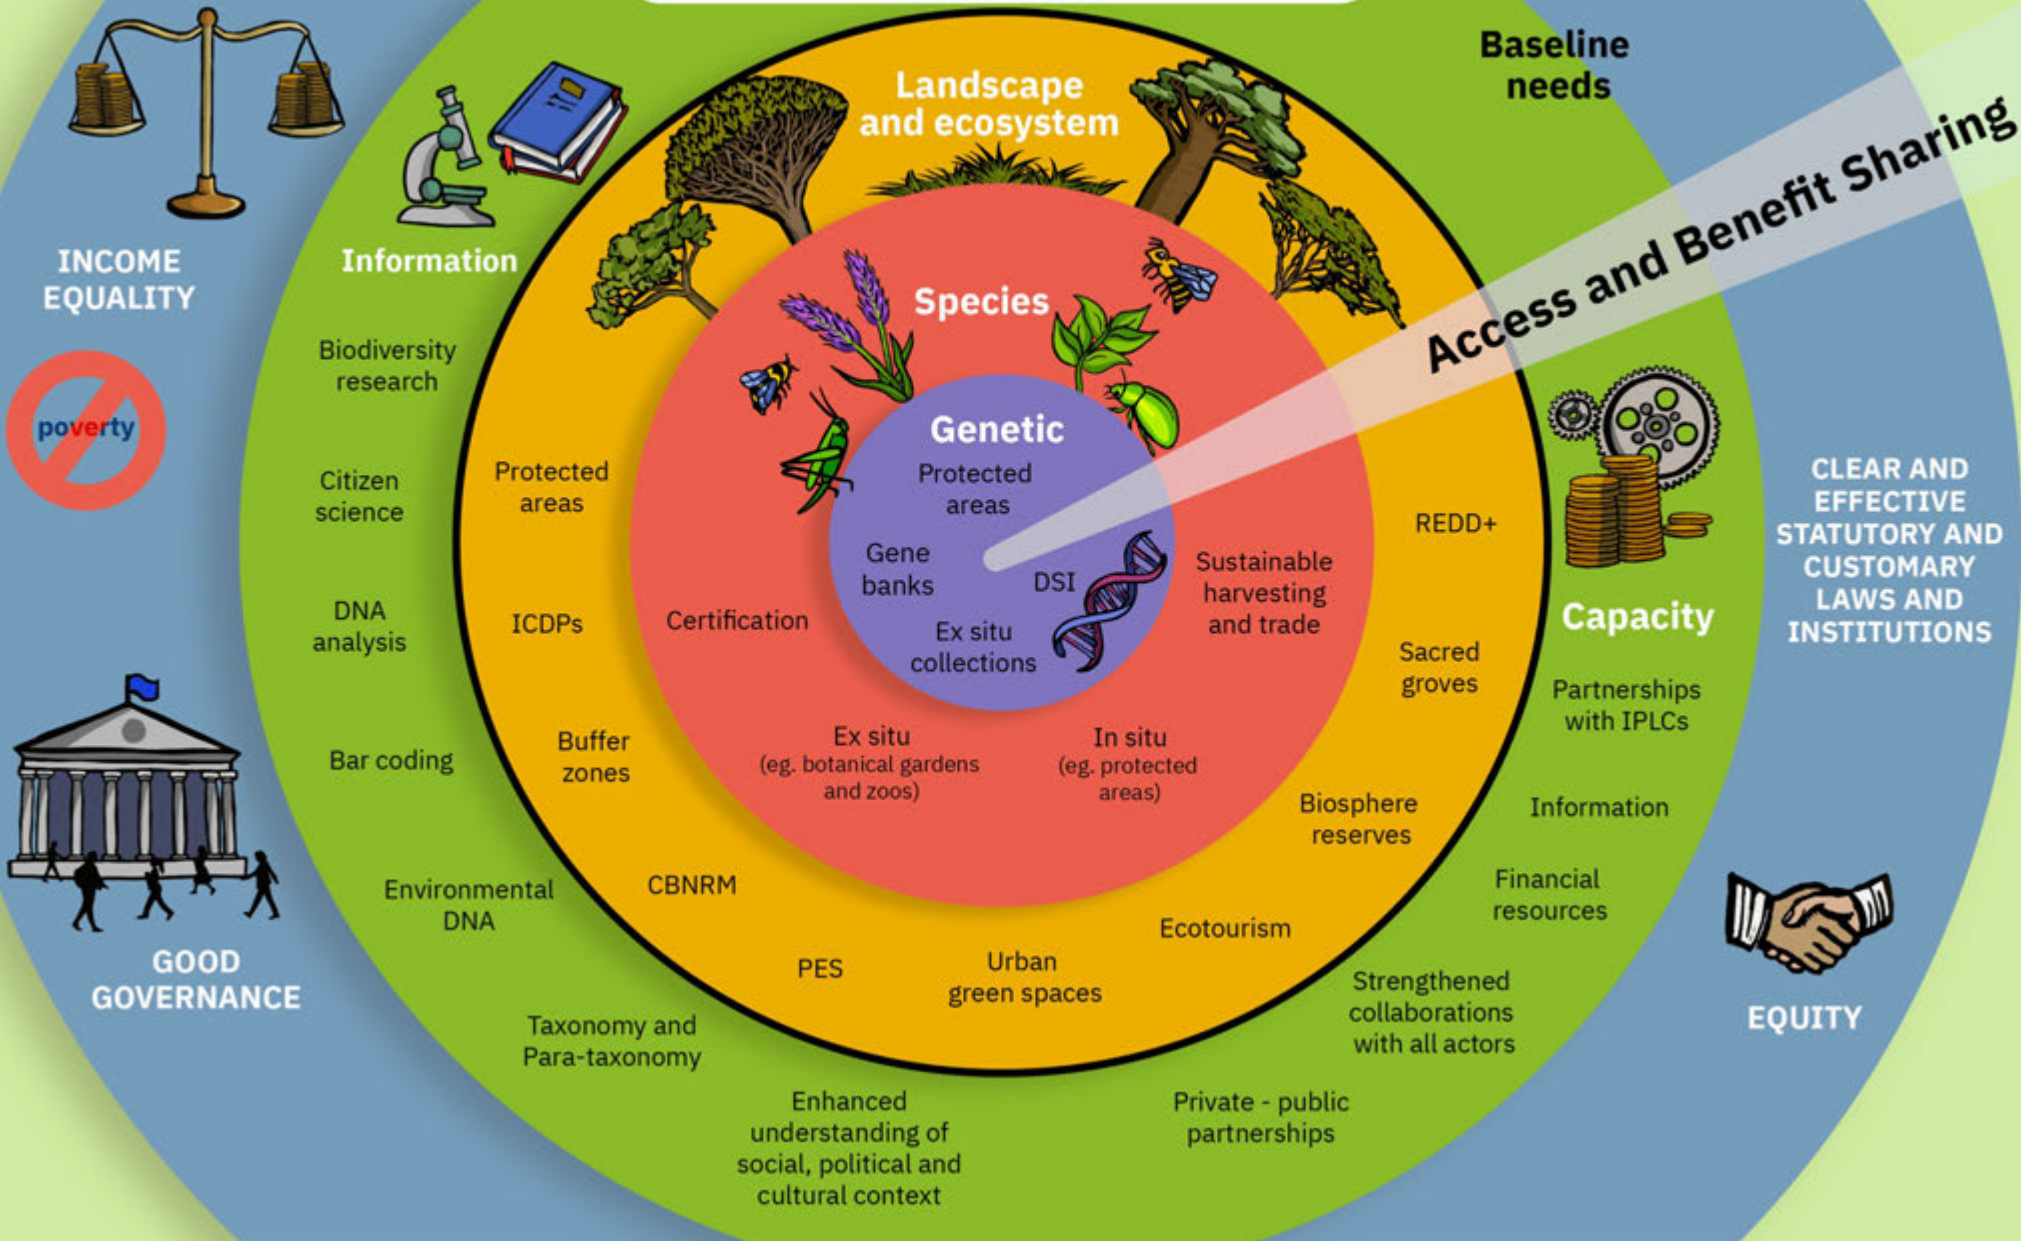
Baseline needs

Landscape and ecosystem

Access and Benefit Sharing

INCOME EQUALITY

poverty

Information

Biodiversity research

Citizen science

DNA analysis

Bar coding

Environmental DNA

Taxonomy and Para-taxonomy

Enhanced understanding of social, political and cultural context

GOOD GOVERNANCE

Protected areas

ICDPs

Buffer zones

CBNRM

PES

Urban green spaces

Ecotourism

Biosphere reserves

Sacred groves

REDD+

Species

Certification

Ex situ (eg. botanical gardens and zoos)

In situ (eg. protected areas)

Sustainable harvesting and trade

Genetic

Protected areas

Gene banks

DSI

Ex situ collections

Capacity

Partnerships with IPLCs

Information

Financial resources

Strengthened collaborations with all actors

Private - public partnerships

CLEAR AND EFFECTIVE STATUTORY AND CUSTOMARY LAWS AND INSTITUTIONS

EQUITY